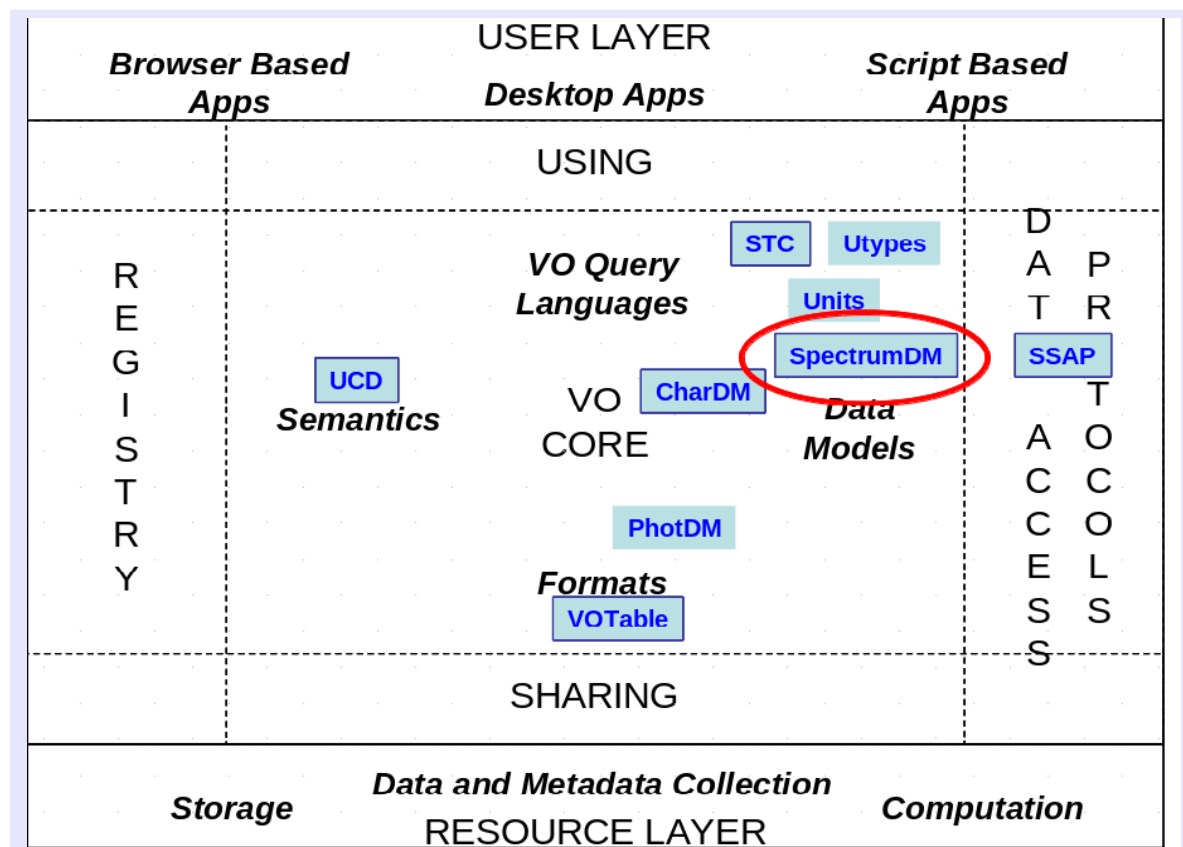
USER LAYER

Browser Based Apps

Desktop Apps

Script Based Apps

USING

REGISTRY

UCD

Semantics

VO Query Languages

STC

Utypes

Units

SpectrumDM

CharDM

VO CORE

Data Models

PhotDM

Formats

VOTable

DATA ACCESS

PROTOCOLS

SSAP

SHARING

Storage

Data and Metadata Collection

Computation

RESOURCE LAYER